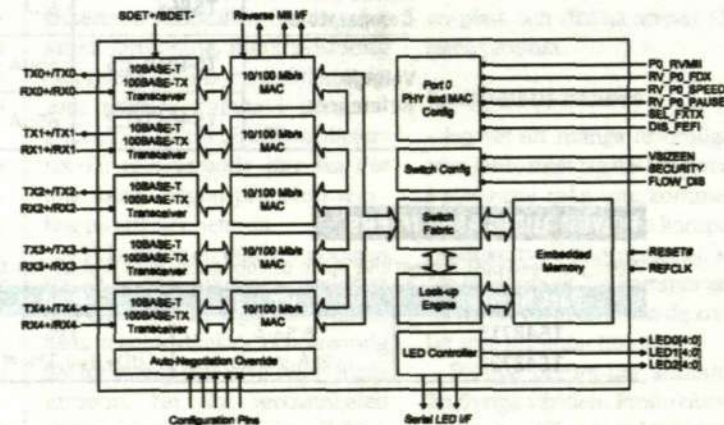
SDET+/SDET-

Reverse MII I/F

TX0+/TX0-
RX0+/RX0-

10BASE-T 100BASE-TX Transceiver

10/100 Mb/s MAC

TX1+/TX1-
RX1+/RX1-

10BASE-T 100BASE-TX Transceiver

10/100 Mb/s MAC

TX2+/TX2-
RX2+/RX2-

10BASE-T 100BASE-TX Transceiver

10/100 Mb/s MAC

TX3+/TX3-
RX3+/RX3-

10BASE-T 100BASE-TX Transceiver

10/100 Mb/s MAC

TX4+/TX4-
RX4+/RX4-

10BASE-T 100BASE-TX Transceiver

10/100 Mb/s MAC

Auto-Negotiation Override

Configuration Pins

Port 0 PHY and MAC Config

P0_RVMII
RV_P0_FDX
RV_P0_SPEED
RV_P0_PAUSE
SEL_FXTX
DIS_FEFI

Switch Config

VBIZEEN
SECURITY
FLOW_DIS

Switch Fabric

Look-up Engine

Embedded Memory

RESET#
REFCLK

LED Controller

LED0[4:0]
LED1[4:0]
LED2[4:0]

Serial LED I/F